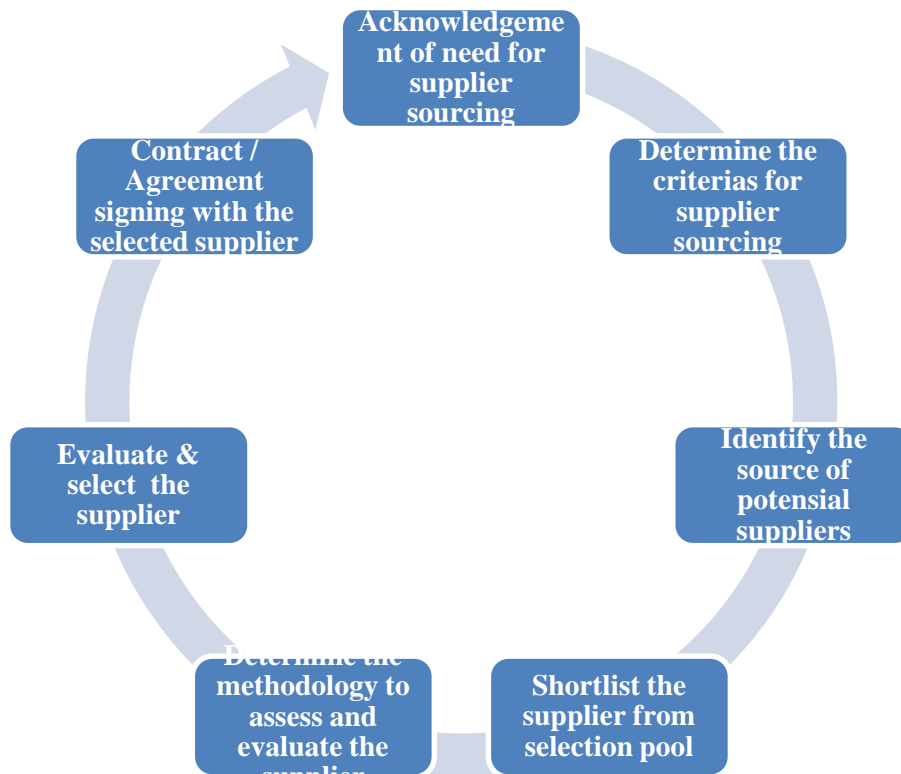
Acknowledgement of need for supplier sourcing

Determine the criterias for supplier sourcing

Identify the source of potensial suppliers

Shortlist the supplier from selection pool

Determine the methodology to assess and evaluate the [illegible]

Evaluate & select the supplier

Contract / Agreement signing with the selected supplier